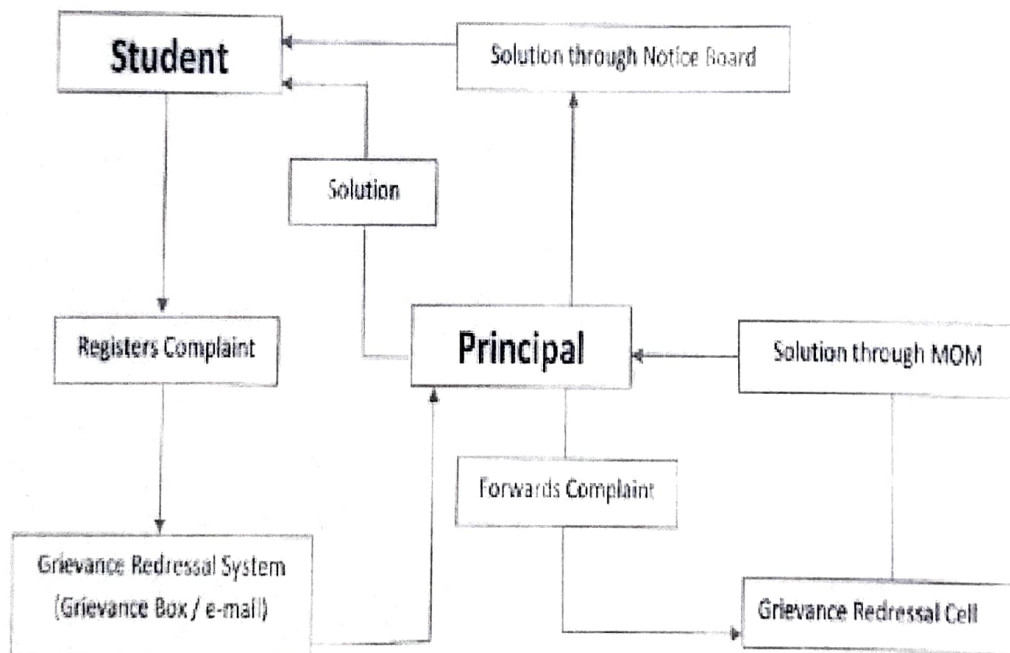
Student

Solution through Notice Board

Solution

Registers Complaint

Principal

Solution through MOM

Forwards Complaint

Grievance Redressal System (Grievance Box / e-mail)

Grievance Redressal Cell